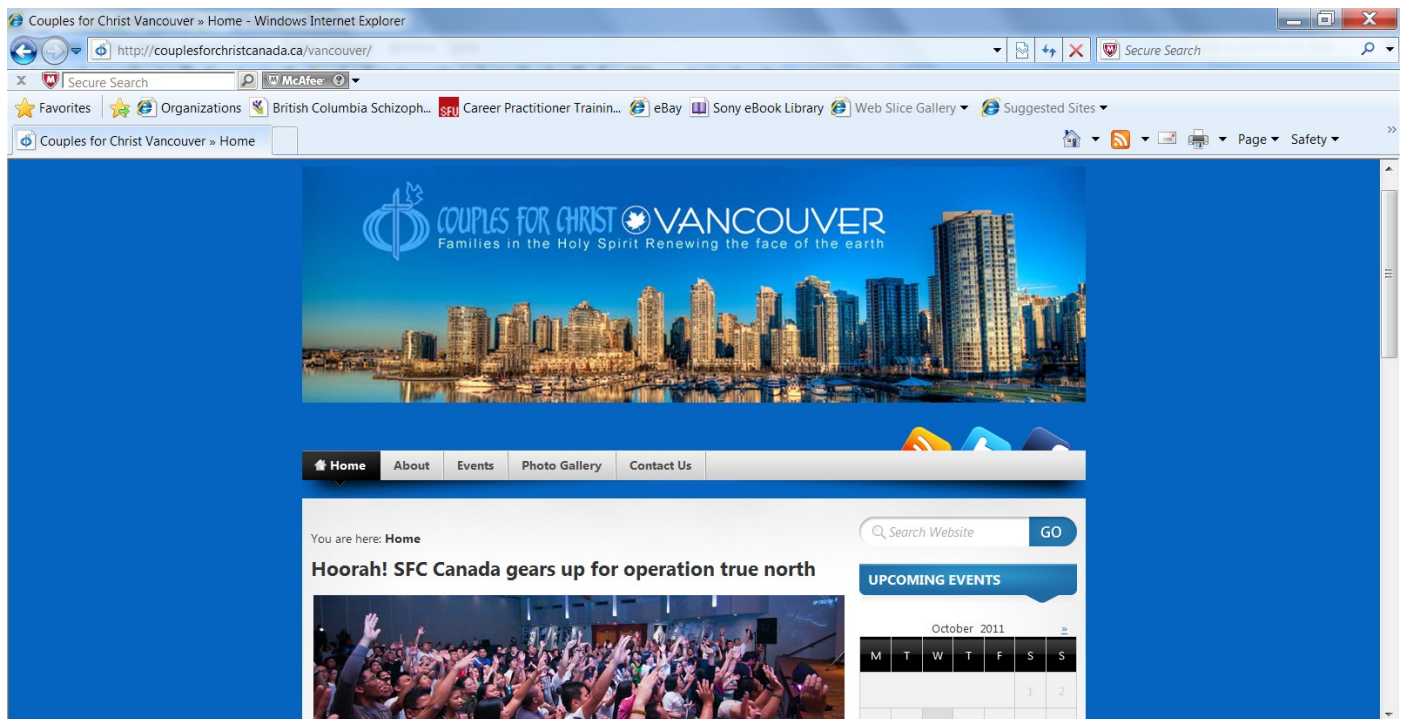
Couples for Christ Vancouver » Home - Windows Internet Explorer

http://couplesforchristcanada.ca/vancouver/

Secure Search

X Secure Search McAfee

Favorites Organizations British Columbia Schizoph... Career Practitioner Trainin... eBay Sony eBook Library Web Slice Gallery Suggested Sites

Couples for Christ Vancouver » Home

Page Safety

COUPLES FOR CHRIST VANCOUVER
Families in the Holy Spirit Renewing the face of the earth

Home About Events Photo Gallery Contact Us

You are here: Home

Hoorah! SFC Canada gears up for operation true north

Search Website GO

UPCOMING EVENTS

October 2011 »

| M | T | W | T | F | S | S |
|---|---|---|---|---|---|---|
| | | | | | 1 | 2 |